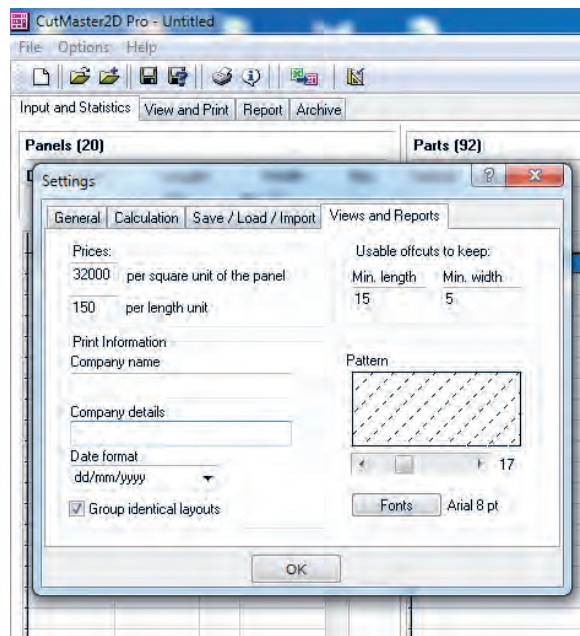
CutMaster2D Pro - Untitled

File Options Help

Input and Statistics | View and Print | Report | Archive

Panels (20)

Parts (92)

Settings

?

General | Calculation | Save / Load / Import | Views and Reports

Prices:

32000 per square unit of the panel

150 per length unit

Usable offcuts to keep:

Min. length 15

Min. width 5

Print Information

Company name

Company details

Date format

dd/mm/yyyy

Group identical layouts

Pattern

17

Fonts Arial 8 pt

OK